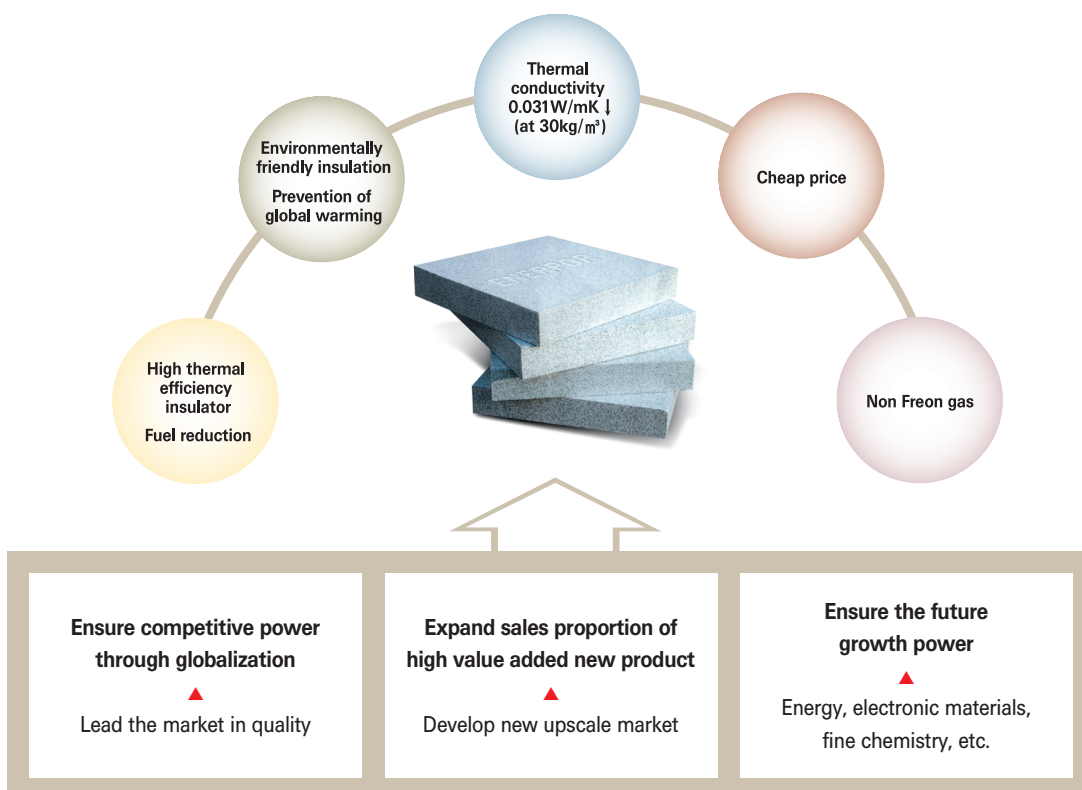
High thermal efficiency insulator

Fuel reduction

Environmentally friendly insulation

Prevention of global warming

Thermal conductivity 0.031W/mK ↓ (at 30kg/㎥)

Cheap price

Non Freon gas

NEOPOR

Ensure competitive power through globalization

▲

Lead the market in quality

Expand sales proportion of high value added new product

▲

Develop new upscale market

Ensure the future growth power

▲

Energy, electronic materials, fine chemistry, etc.